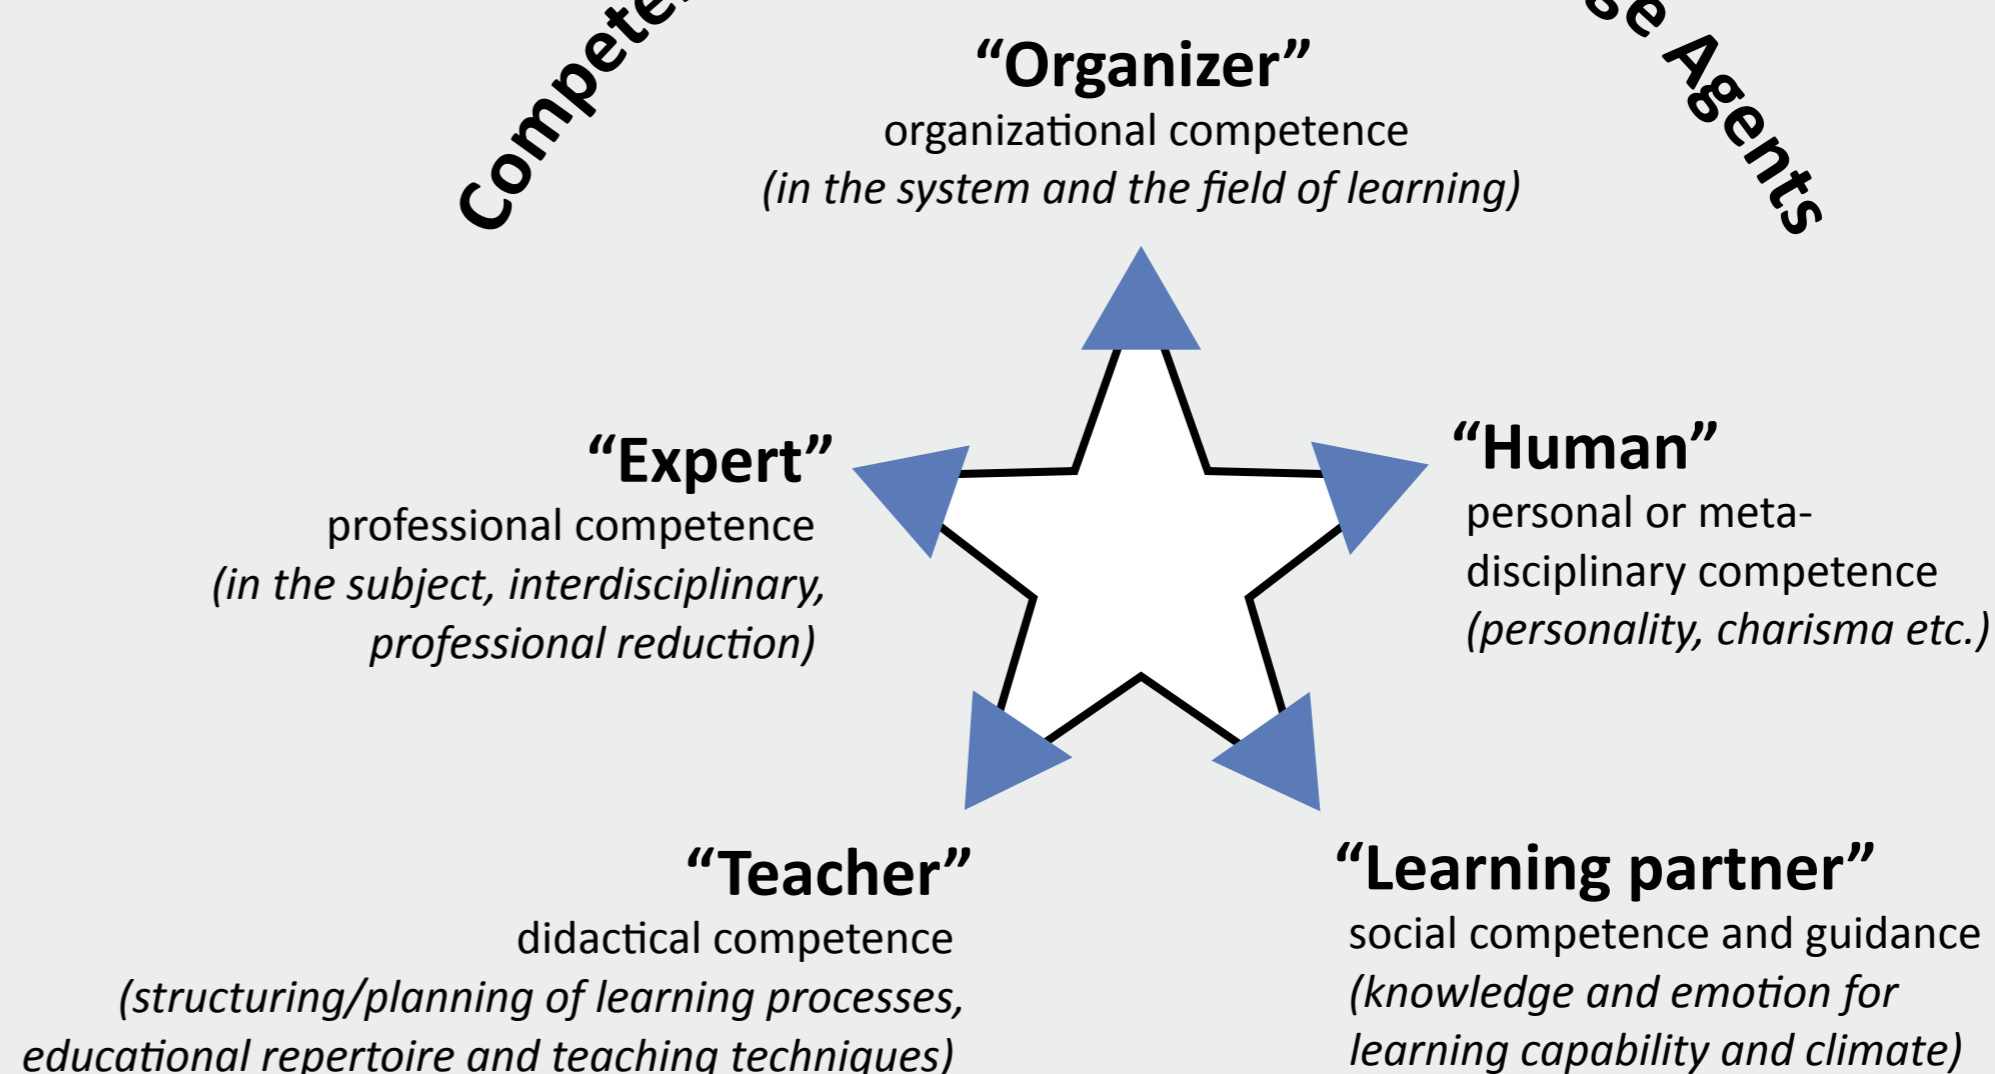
Compete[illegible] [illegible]e Agents

“Organizer”
organizational competence
(in the system and the field of learning)

“Expert”
professional competence
(in the subject, interdisciplinary, professional reduction)

“Human”
personal or metadisciplinary competence
(personality, charisma etc.)

“Teacher”
didactical competence
(structuring/planning of learning processes, educational repertoire and teaching techniques)

“Learning partner”
social competence and guidance
(knowledge and emotion for learning capability and climate)